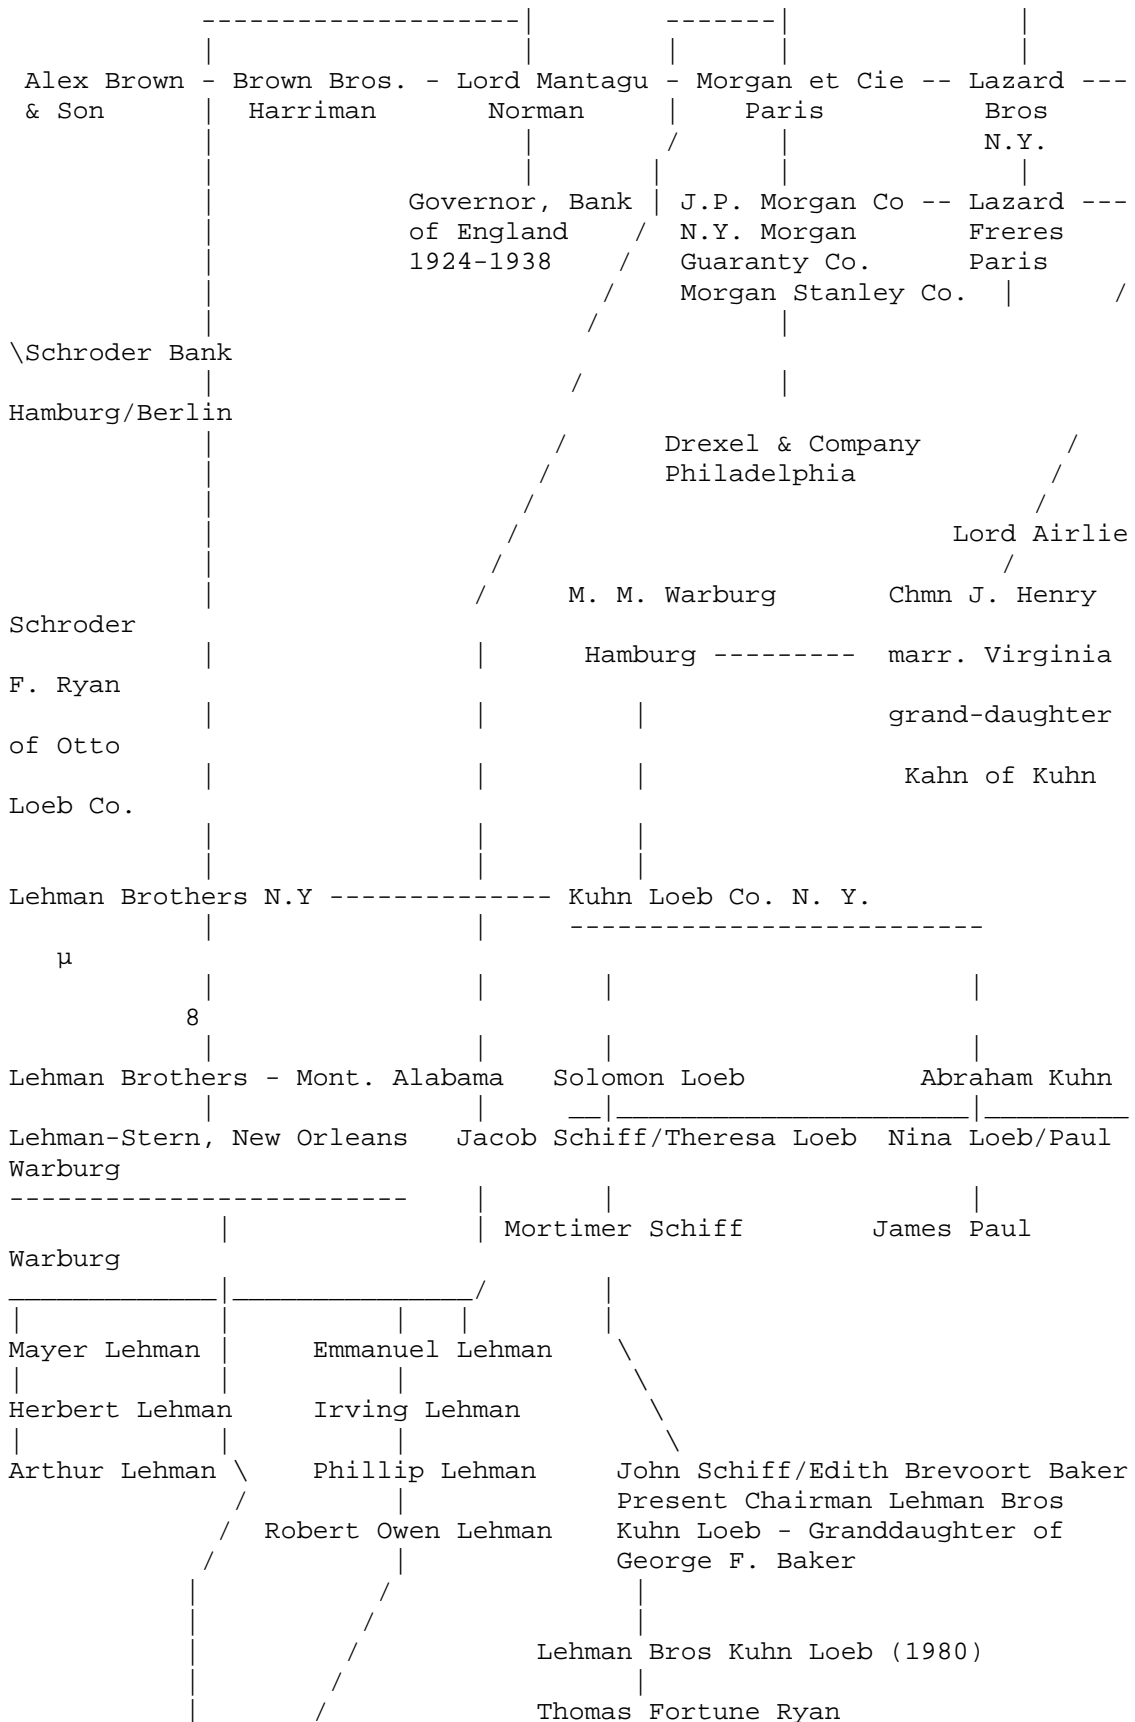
Alex Brown & Son - Brown Bros. Harriman - Lord Mantagu Norman - Morgan et Cie Paris -- Lazard Bros N.Y. ---

Governor, Bank of England 1924-1938

J.P. Morgan Co N.Y. Morgan Guaranty Co. Morgan Stanley Co. -- Lazard Freres Paris ---

\Schroder Bank Hamburg/Berlin

Drexel & Company Philadelphia

Lord Airlie

M. M. Warburg Hamburg --------- Chmn J. Henry Schroder marr. Virginia F. Ryan grand-daughter of Otto Kahn of Kuhn Loeb Co.

Lehman Brothers N.Y -------------- Kuhn Loeb Co. N. Y.

µ

8

Lehman Brothers - Mont. Alabama

Solomon Loeb

Abraham Kuhn

Lehman-Stern, New Orleans

Jacob Schiff/Theresa Loeb

Nina Loeb/Paul Warburg

Mortimer Schiff

James Paul Warburg

Mayer Lehman

Emmanuel Lehman

Herbert Lehman

Irving Lehman

Arthur Lehman \

Phillip Lehman

John Schiff/Edith Brevoort Baker Present Chairman Lehman Bros Kuhn Loeb - Granddaughter of George F. Baker

Robert Owen Lehman

Lehman Bros Kuhn Loeb (1980)

Thomas Fortune Ryan